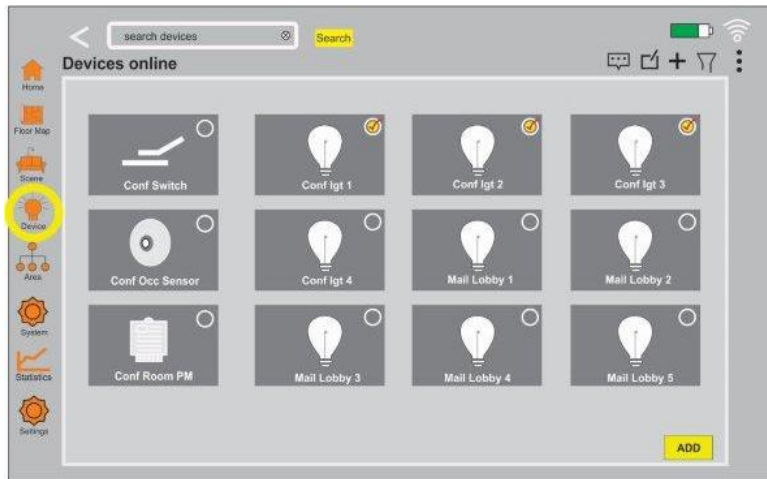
search devices

Search

Devices online

Home

Floor Map

Scene

Device

Area

System

Statistics

Settings

Conf Switch

Conf lgt 1

Conf lgt 2

Conf lgt 3

Conf Occ Sensor

Conf lgt 4

Mail Lobby 1

Mail Lobby 2

Conf Room PM

Mail Lobby 3

Mail Lobby 4

Mail Lobby 5

ADD